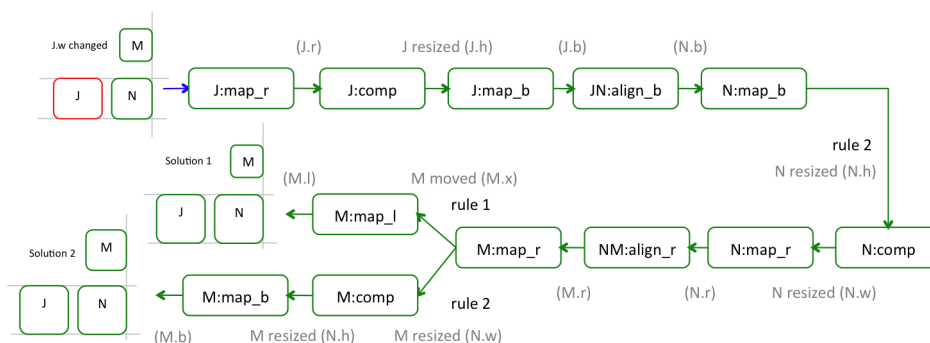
J.w changed
M
J
N
(J.r)
J resized (J.h)
(J.b)
(N.b)
J:map_r
J:comp
J:map_b
JN:align_b
N:map_b
rule 2
N resized (N.h)
Solution 1
M
J
N
(M.l)
M moved (M.x)
M:map_l
rule 1
Solution 2
M
J
N
M:map_r
NM:align_r
N:map_r
N:comp
M:map_b
M:comp
rule 2
(M.r)
(N.r)
N resized (N.w)
(M.b)
M resized (N.h)
M resized (N.w)